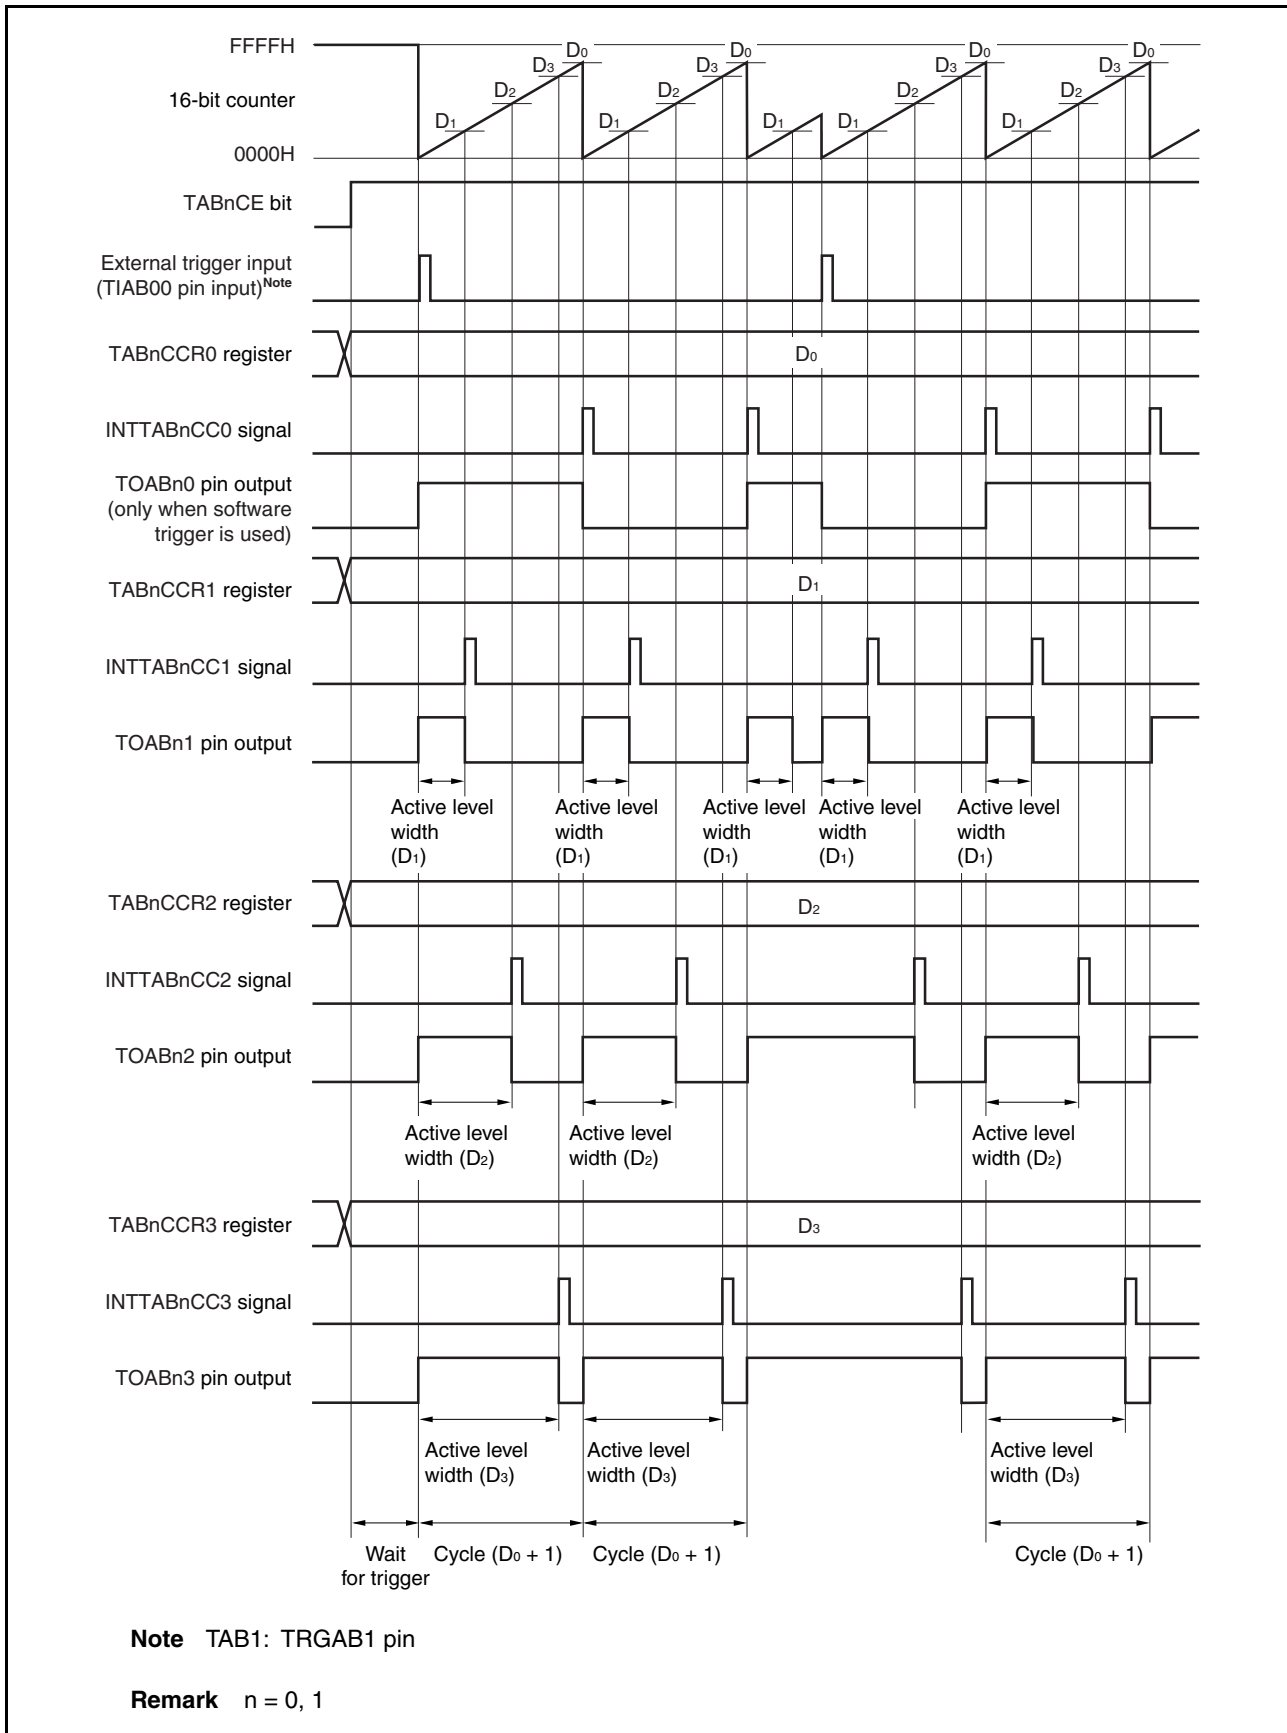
FFFFH

16-bit counter

0000H

$D_0$ $D_3$ $D_2$ $D_1$ $D_0$ $D_3$ $D_2$ $D_1$ $D_0$ $D_1$ $D_1$ $D_3$ $D_2$ $D_0$ $D_3$ $D_2$ $D_1$ $D_0$

TABnCE bit

External trigger input (TIAB00 pin input)$^{\text{Note}}$

TABnCCR0 register

$D_0$

INTTABnCC0 signal

TOABn0 pin output (only when software trigger is used)

TABnCCR1 register

$D_1$

INTTABnCC1 signal

TOABn1 pin output

Active level width ($D_1$)

Active level width ($D_1$)

Active level width ($D_1$)

Active level width ($D_1$)

Active level width ($D_1$)

TABnCCR2 register

$D_2$

INTTABnCC2 signal

TOABn2 pin output

Active level width ($D_2$)

Active level width ($D_2$)

Active level width ($D_2$)

TABnCCR3 register

$D_3$

INTTABnCC3 signal

TOABn3 pin output

Active level width ($D_3$)

Active level width ($D_3$)

Active level width ($D_3$)

Wait for trigger

Cycle ($D_0$ + 1)

Cycle ($D_0$ + 1)

Cycle ($D_0$ + 1)

**Note** TAB1: TRGAB1 pin

**Remark** n = 0, 1